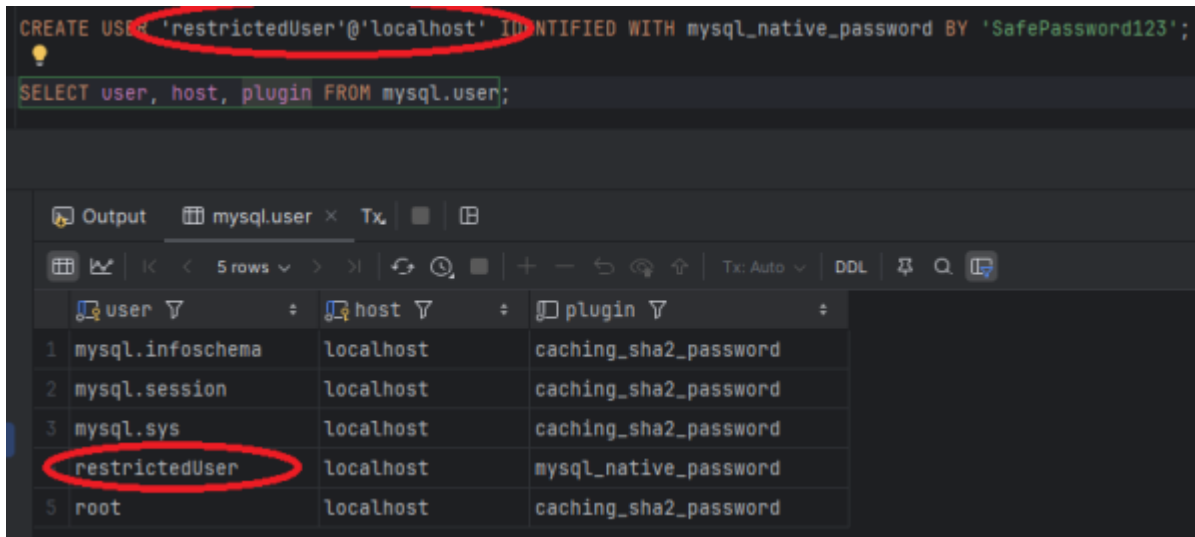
CREATE USER 'restrictedUser'@'localhost' IDENTIFIED WITH mysql_native_password BY 'SafePassword123';

SELECT user, host, plugin FROM mysql.user;

Output mysql.user × Tx

5 rows Tx: Auto DDL

| | user | host | plugin |
|---|---|---|---|
| 1 | mysql.infoschema | localhost | caching_sha2_password |
| 2 | mysql.session | localhost | caching_sha2_password |
| 3 | mysql.sys | localhost | caching_sha2_password |
| 4 | restrictedUser | localhost | mysql_native_password |
| 5 | root | localhost | caching_sha2_password |